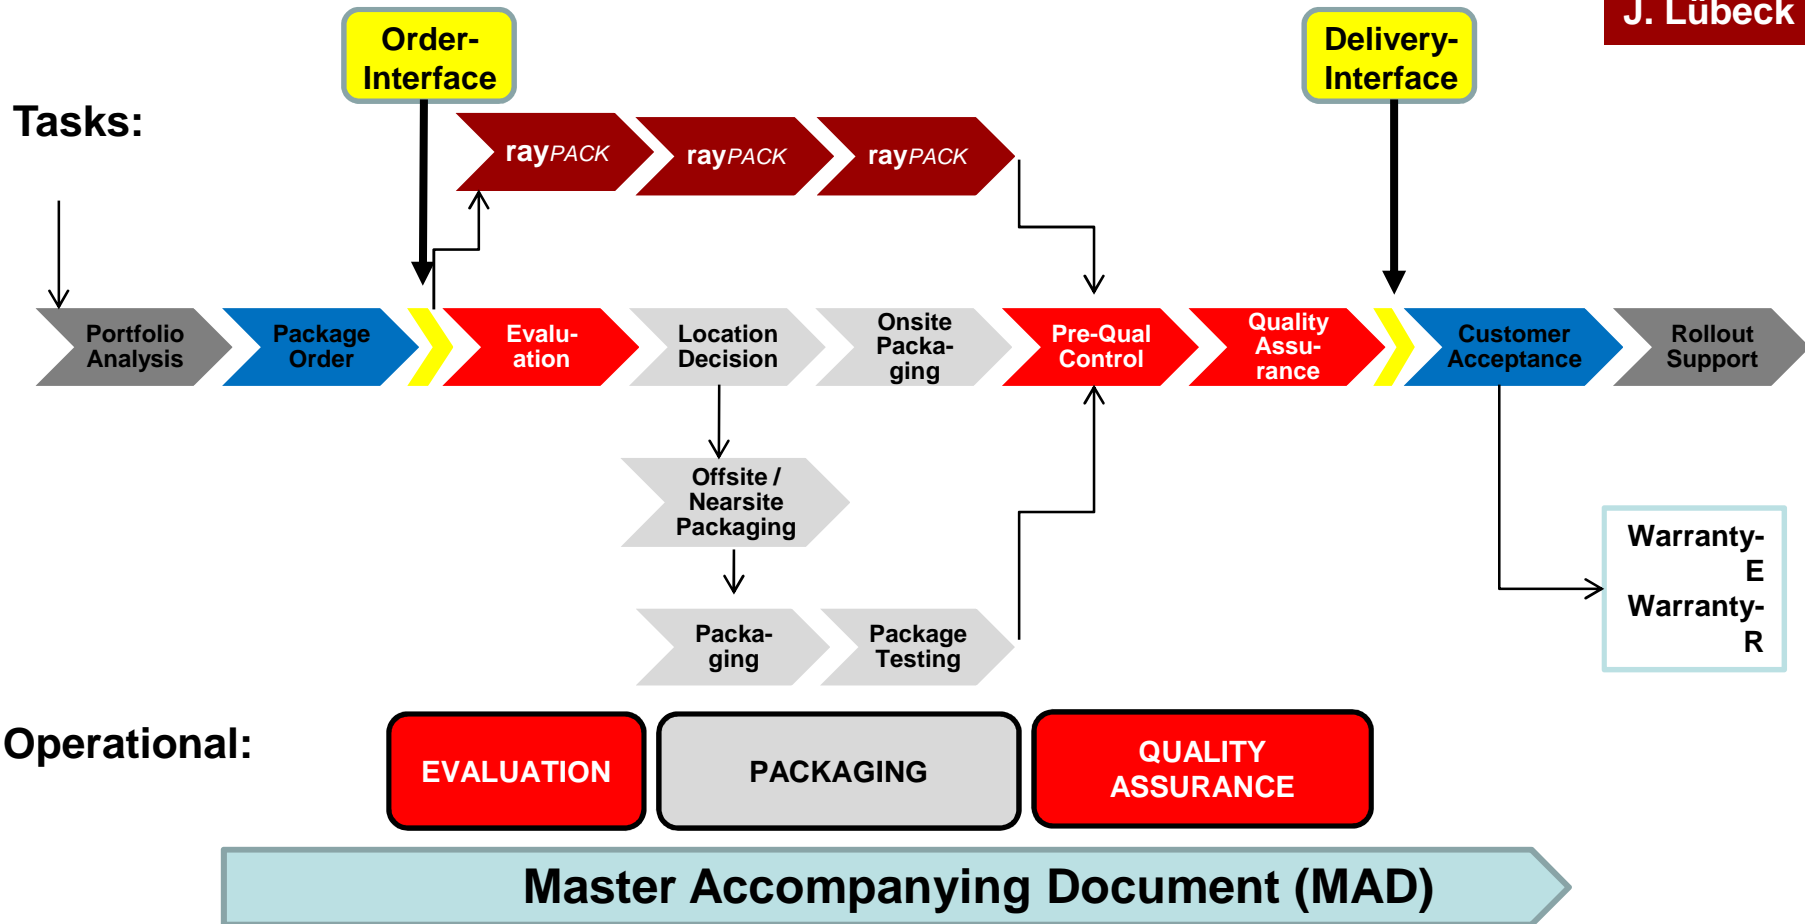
J. Lübeck

Order-Interface

Delivery-Interface

Tasks:

rayPACK

rayPACK

rayPACK

Portfolio Analysis

Package Order

Evaluation

Location Decision

Onsite Packaging

Pre-Qual Control

Quality Assurance

Customer Acceptance

Rollout Support

Offsite / Nearsite Packaging

Packaging

Package Testing

Warranty-E
Warranty-R

Operational:

EVALUATION

PACKAGING

QUALITY ASSURANCE

Master Accompanying Document (MAD)